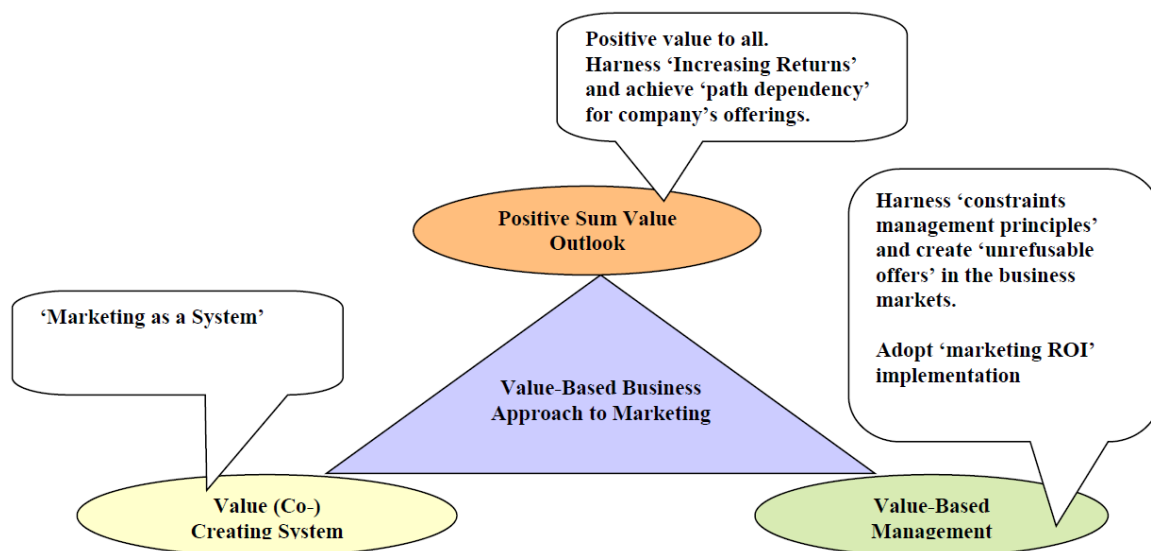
Positive value to all.
Harness ‘Increasing Returns’ and achieve ‘path dependency’ for company’s offerings.

Positive Sum Value Outlook

Harness ‘constraints management principles’ and create ‘unrefusable offers’ in the business markets.

Adopt ‘marketing ROI’ implementation

‘Marketing as a System’

Value-Based Business Approach to Marketing

Value (Co-) Creating System

Value-Based Management